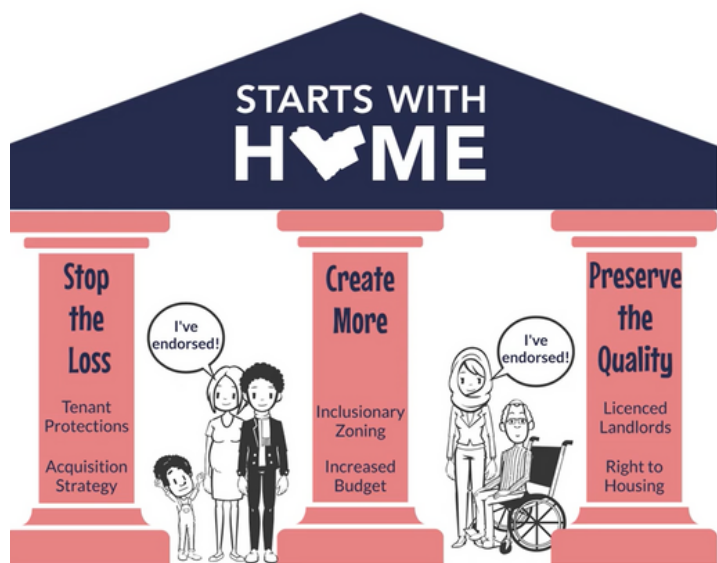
STARTS WITH
H♥ME

Stop the Loss

Tenant Protections

Acquisition Strategy

I've endorsed!

Create More

Inclusionary Zoning

Increased Budget

I've endorsed!

Preserve the Quality

Licenced Landlords

Right to Housing